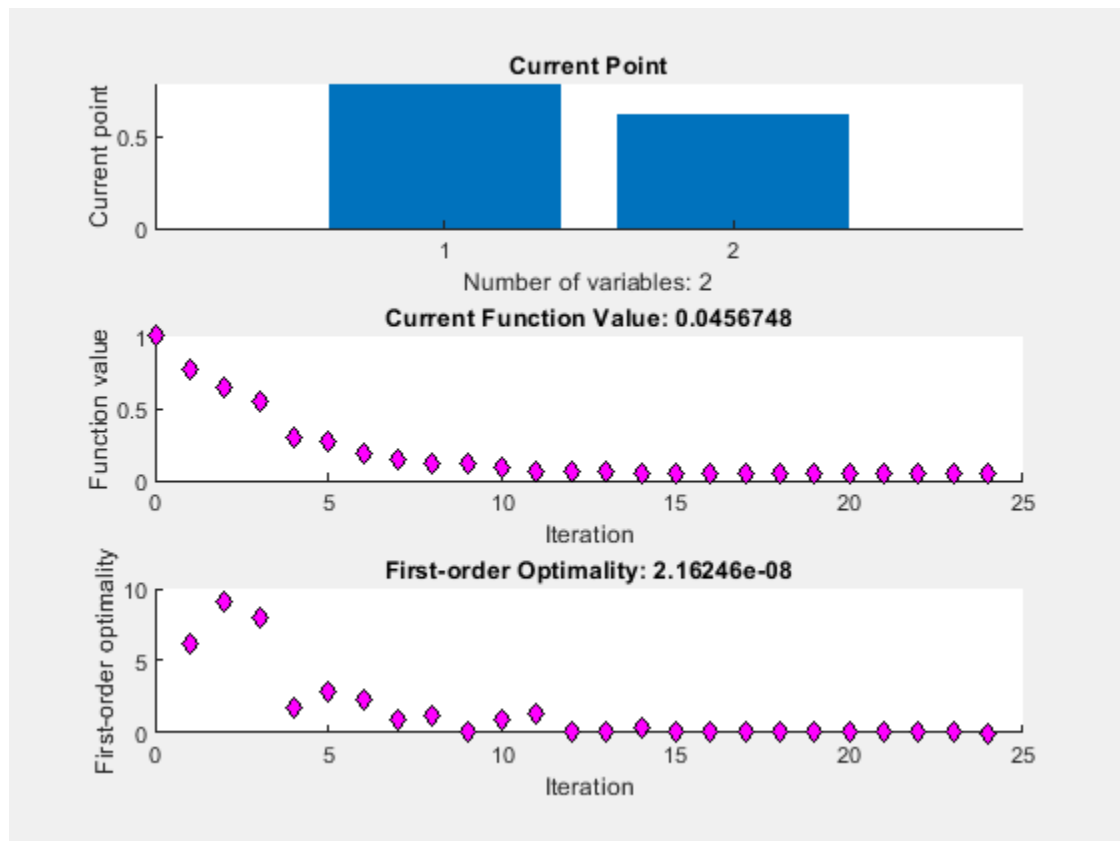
Current Point

Current point

0.5

0

1

2

Number of variables: 2

Current Function Value: 0.0456748

Function value

1

0.5

0

0

5

10

15

20

25

Iteration

First-order Optimality: 2.16246e-08

First-order optimality

10

5

0

0

5

10

15

20

25

Iteration